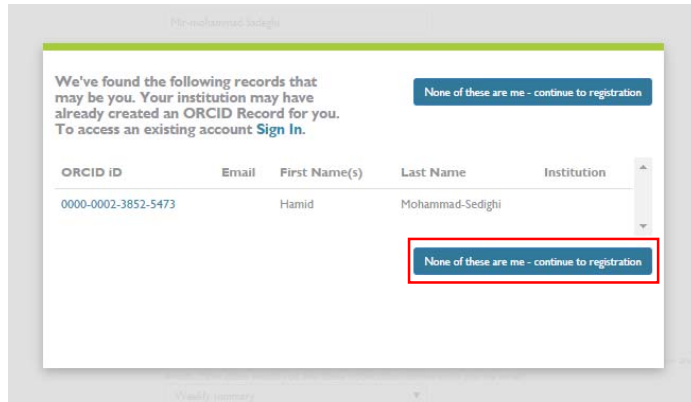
Mr-mohammad-Sedighi

We've found the following records that may be you. Your institution may have already created an ORCID Record for you. To access an existing account Sign In.

None of these are me - continue to registration

| ORCID iD | Email | First Name(s) | Last Name | Institution |
|---|---|---|---|---|
| 0000-0002-3852-5473 | | Hamid | Mohammad-Sedighi | |

None of these are me - continue to registration

Weekly summary